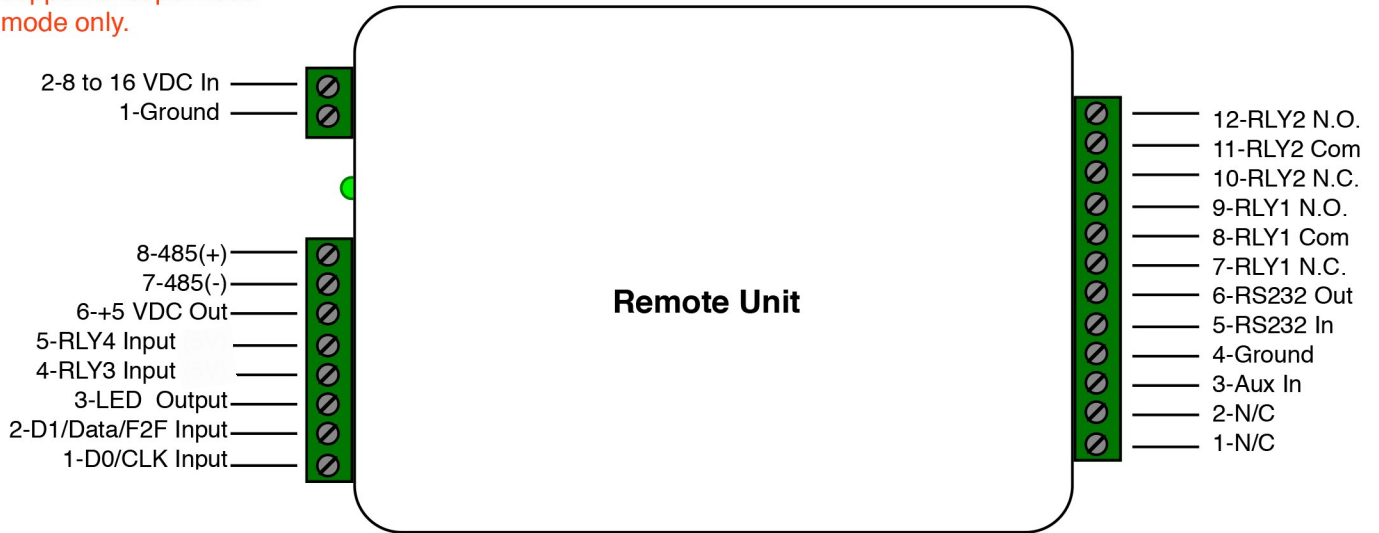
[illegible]
mode only.

2-8 to 16 VDC In
1-Ground

8-485(+)
7-485(-)
6-+5 VDC Out
5-RLY4 Input
4-RLY3 Input
3-LED Output
2-D1/Data/F2F Input
1-D0/CLK Input

Remote Unit

12-RLY2 N.O.
11-RLY2 Com
10-RLY2 N.C.
9-RLY1 N.O.
8-RLY1 Com
7-RLY1 N.C.
6-RS232 Out
5-RS232 In
4-Ground
3-Aux In
2-N/C
1-N/C